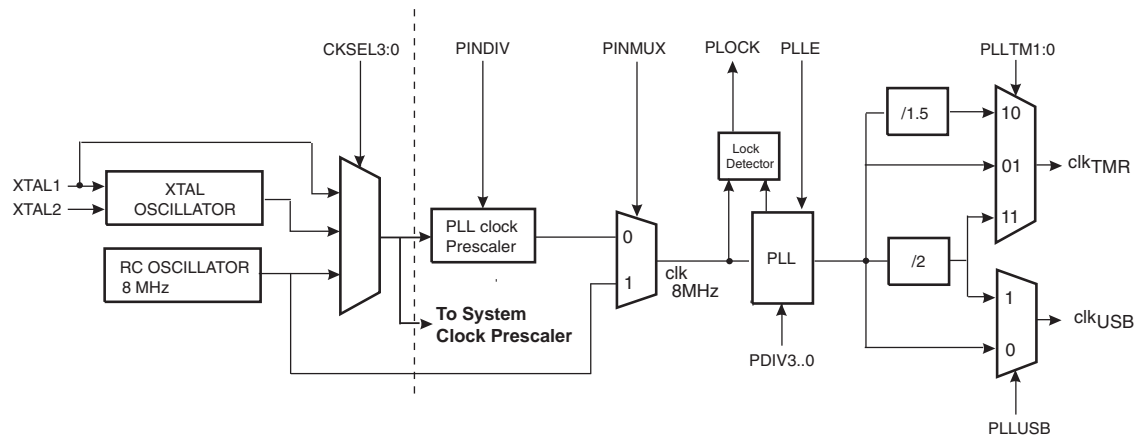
CKSEL3:0

PINDIV

PINMUX

PLOCK

PLLE

PLLTM1:0

/1.5

10

Lock Detector

01

$clk_{TMR}$

XTAL1

XTAL2

XTAL OSCILLATOR

11

PLL clock Prescaler

0

PLL

/2

RC OSCILLATOR 8 MHz

clk 8MHz

1

1

$clk_{USB}$

To System Clock Prescaler

0

PDIV3..0

PLLUSB